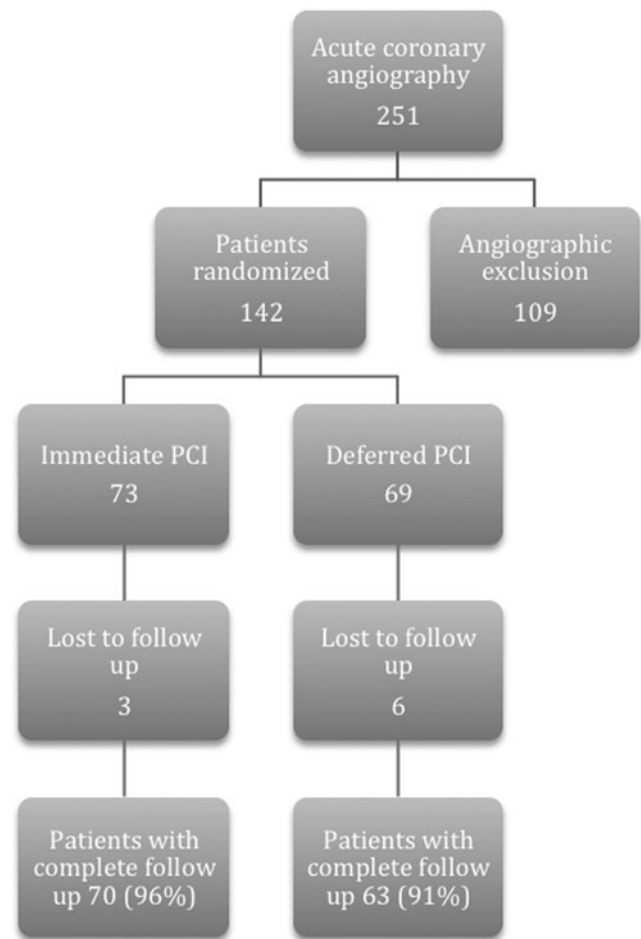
Acute coronary angiography
251

Patients randomized
142

Angiographic exclusion
109

Immediate PCI
73

Deferred PCI
69

Lost to follow up
3

Lost to follow up
6

Patients with complete follow up 70 (96%)

Patients with complete follow up 63 (91%)